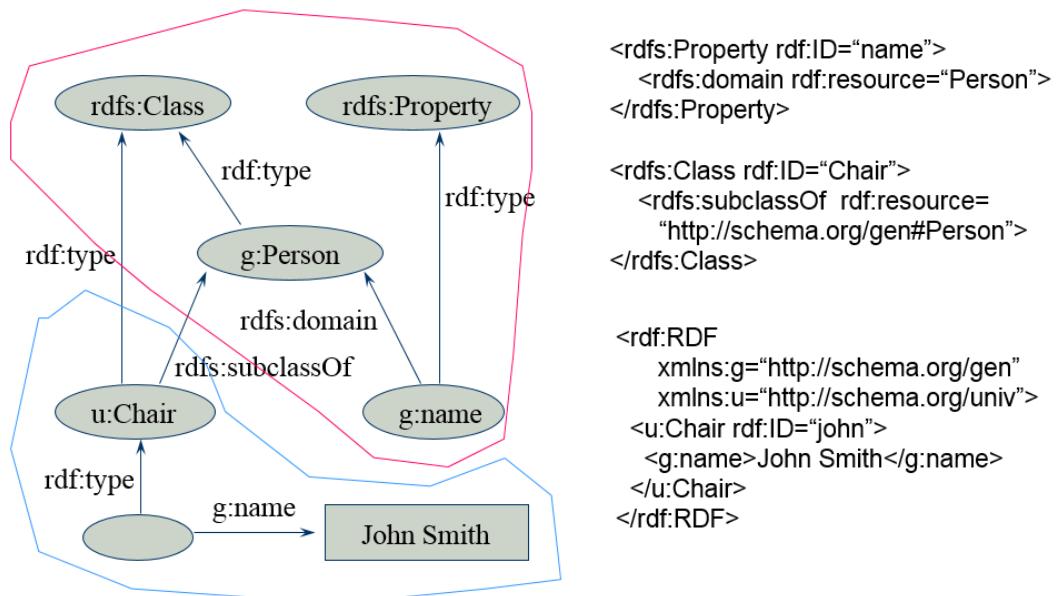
rdfs:Class

rdfs:Property

rdf:type

rdf:type

rdf:type

g:Person

rdfs:domain

rdfs:subclassOf

u:Chair

g:name

rdf:type

g:name

John Smith

<rdfs:Property rdf:ID="name">
<rdfs:domain rdf:resource="Person">
</rdfs:Property>

<rdfs:Class rdf:ID="Chair">
<rdfs:subclassOf rdf:resource=
"http://schema.org/gen#Person">
</rdfs:Class>

<rdf:RDF
xmlns:g="http://schema.org/gen"
xmlns:u="http://schema.org/univ">
<u:Chair rdf:ID="john">
<g:name>John Smith</g:name>
</u:Chair>
</rdf:RDF>